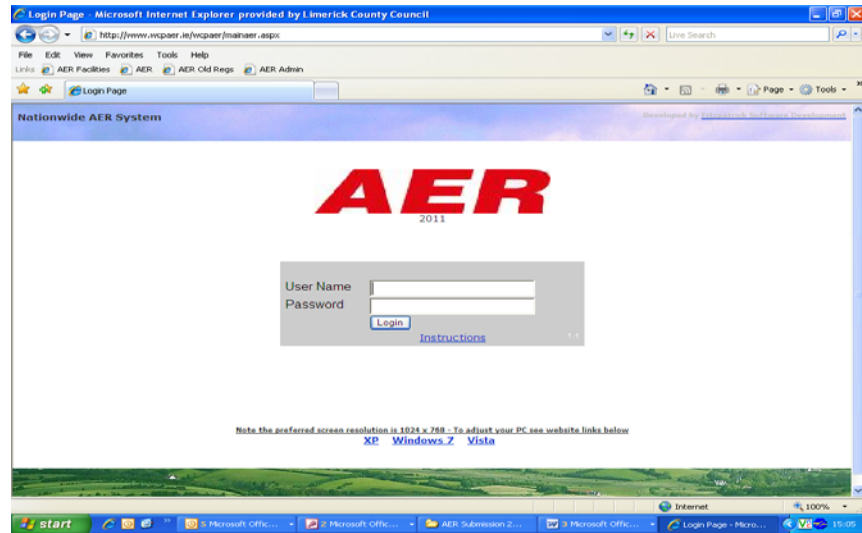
Login Page - Microsoft Internet Explorer provided by Limerick County Council

http://www.wcpaer.ie/wcpaer/mainaer.aspx

Live Search

File Edit View Favorites Tools Help

Links AER Facilities AER AER Old Regs AER Admin

Login Page

Page Tools

Nationwide AER System

Developed by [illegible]

AER

2011

User Name

Password

Login

Instructions

Note the preferred screen resolution is 1024 x 768 - To adjust your PC see website links below

XP Windows 7 Vista

Internet

100%

start

5 Microsoft Offic...

2 Microsoft Offic...

AER Submission 2...

3 Microsoft Offic...

Login Page - Micro...

15:05